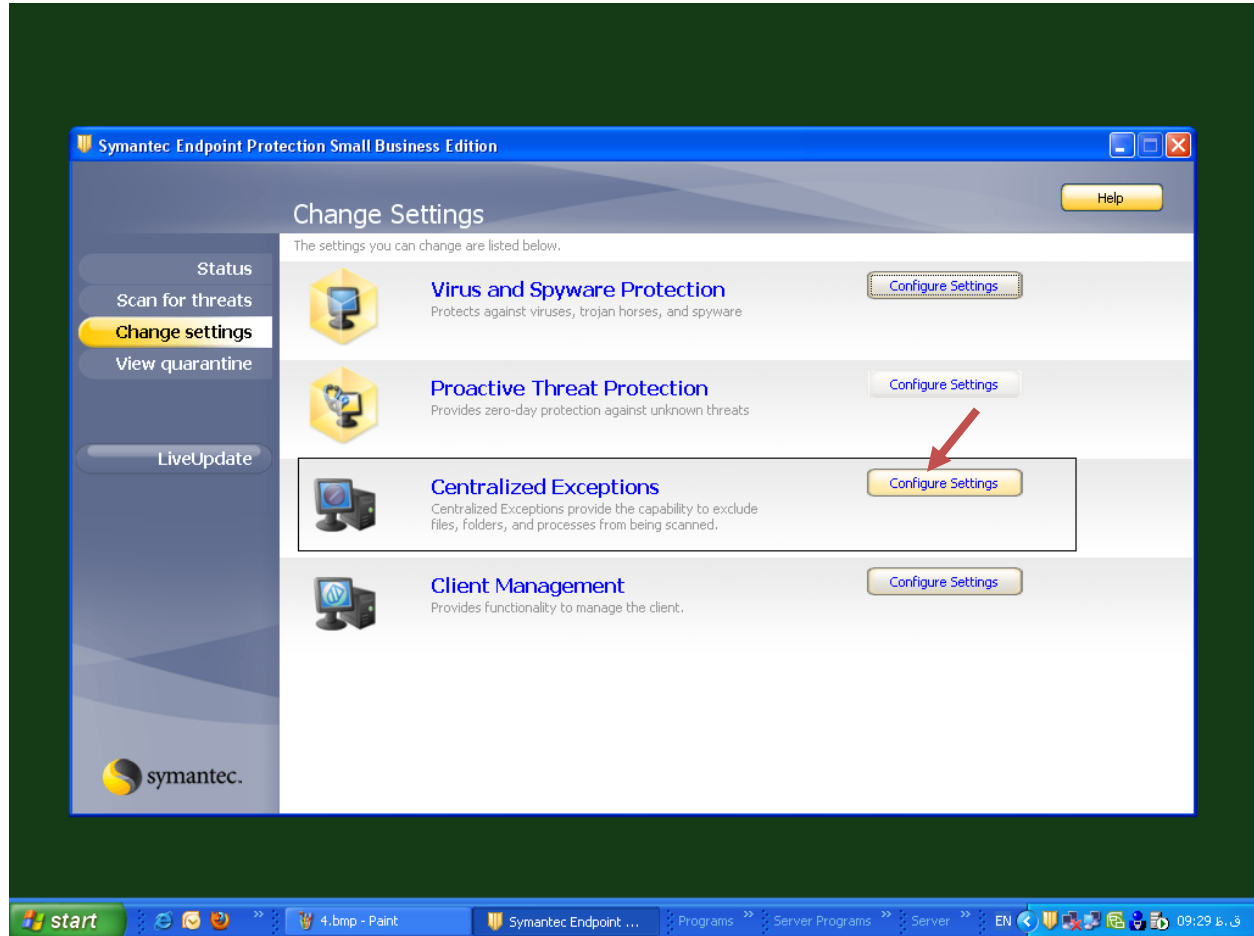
Symantec Endpoint Protection Small Business Edition

Help

Change Settings

The settings you can change are listed below.

Status
Scan for threats
Change settings
View quarantine

LiveUpdate

Virus and Spyware Protection
Protects against viruses, trojan horses, and spyware
Configure Settings

Proactive Threat Protection
Provides zero-day protection against unknown threats
Configure Settings

Centralized Exceptions
Centralized Exceptions provide the capability to exclude files, folders, and processes from being scanned.
Configure Settings

Client Management
Provides functionality to manage the client.
Configure Settings

symantec.

start
4.bmp - Paint
Symantec Endpoint ...
Programs
Server Programs
Server
EN
09:29 ق.ظ